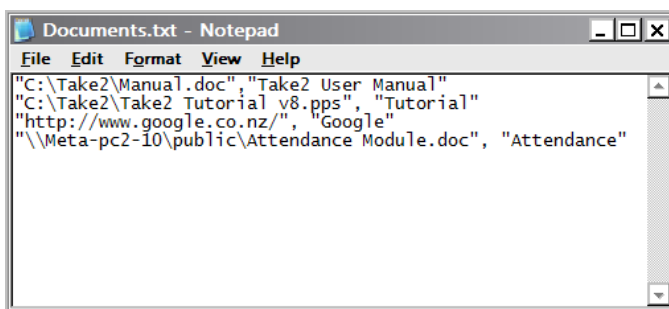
Documents.txt - Notepad

File Edit Format View Help

"C:\Take2\Manual.doc","Take2 User Manual"
"C:\Take2\Take2 Tutorial v8.pps", "Tutorial"
"http://www.google.co.nz/", "Google"
"\\Meta-pc2-10\public\Attendance Module.doc", "Attendance"